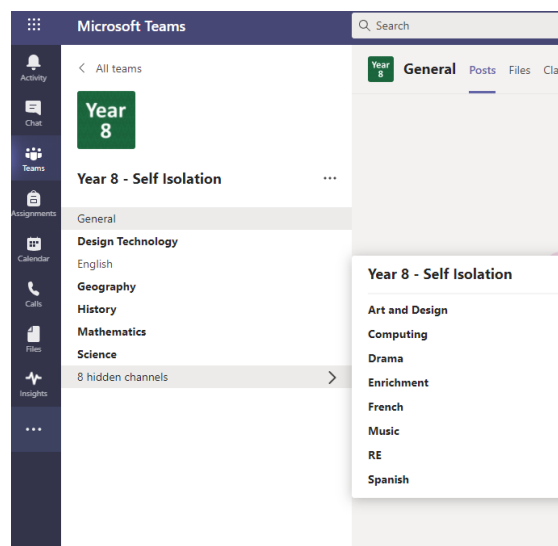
Microsoft Teams

Search

Activity
Chat
Teams
Assignments
Calendar
Calls
Files
Insights
...

< All teams

Year 8

Year 8 - Self Isolation ...

General
Design Technology
English
Geography
History
Mathematics
Science
8 hidden channels >

Year 8 General Posts Files Cla

Year 8 - Self Isolation

Art and Design
Computing
Drama
Enrichment
French
Music
RE
Spanish